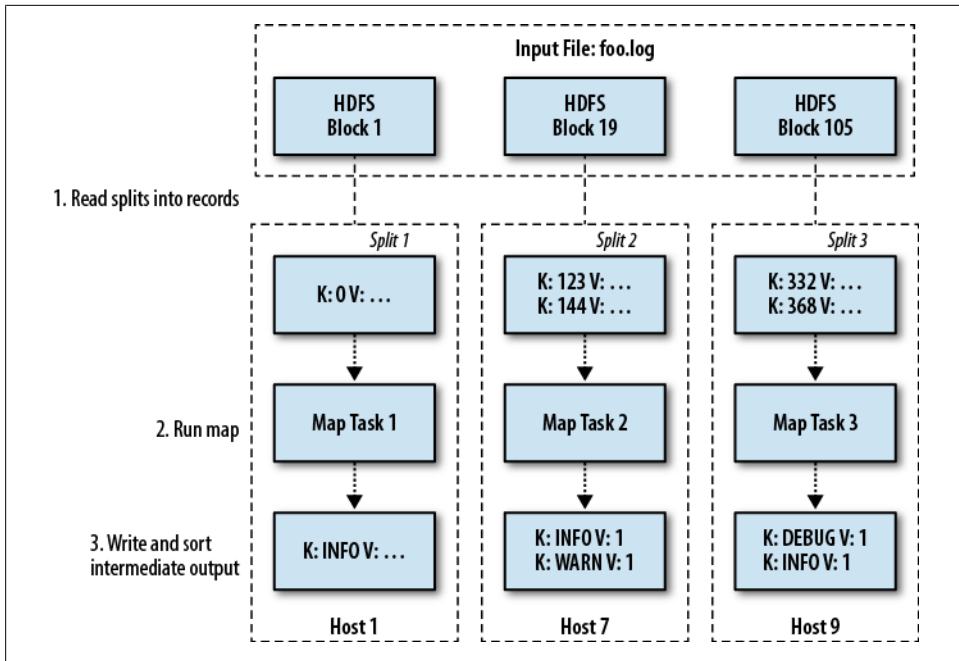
Input File: foo.log

HDFS Block 1

HDFS Block 19

HDFS Block 105

1. Read splits into records

Split 1

K: 0 V: . . .

Split 2

K: 123 V: . . .
K: 144 V: . . .

Split 3

K: 332 V: . . .
K: 368 V: . . .

2. Run map

Map Task 1

Map Task 2

Map Task 3

3. Write and sort intermediate output

K: INFO V: . . .

K: INFO V: 1
K: WARN V: 1

K: DEBUG V: 1
K: INFO V: 1

Host 1

Host 7

Host 9